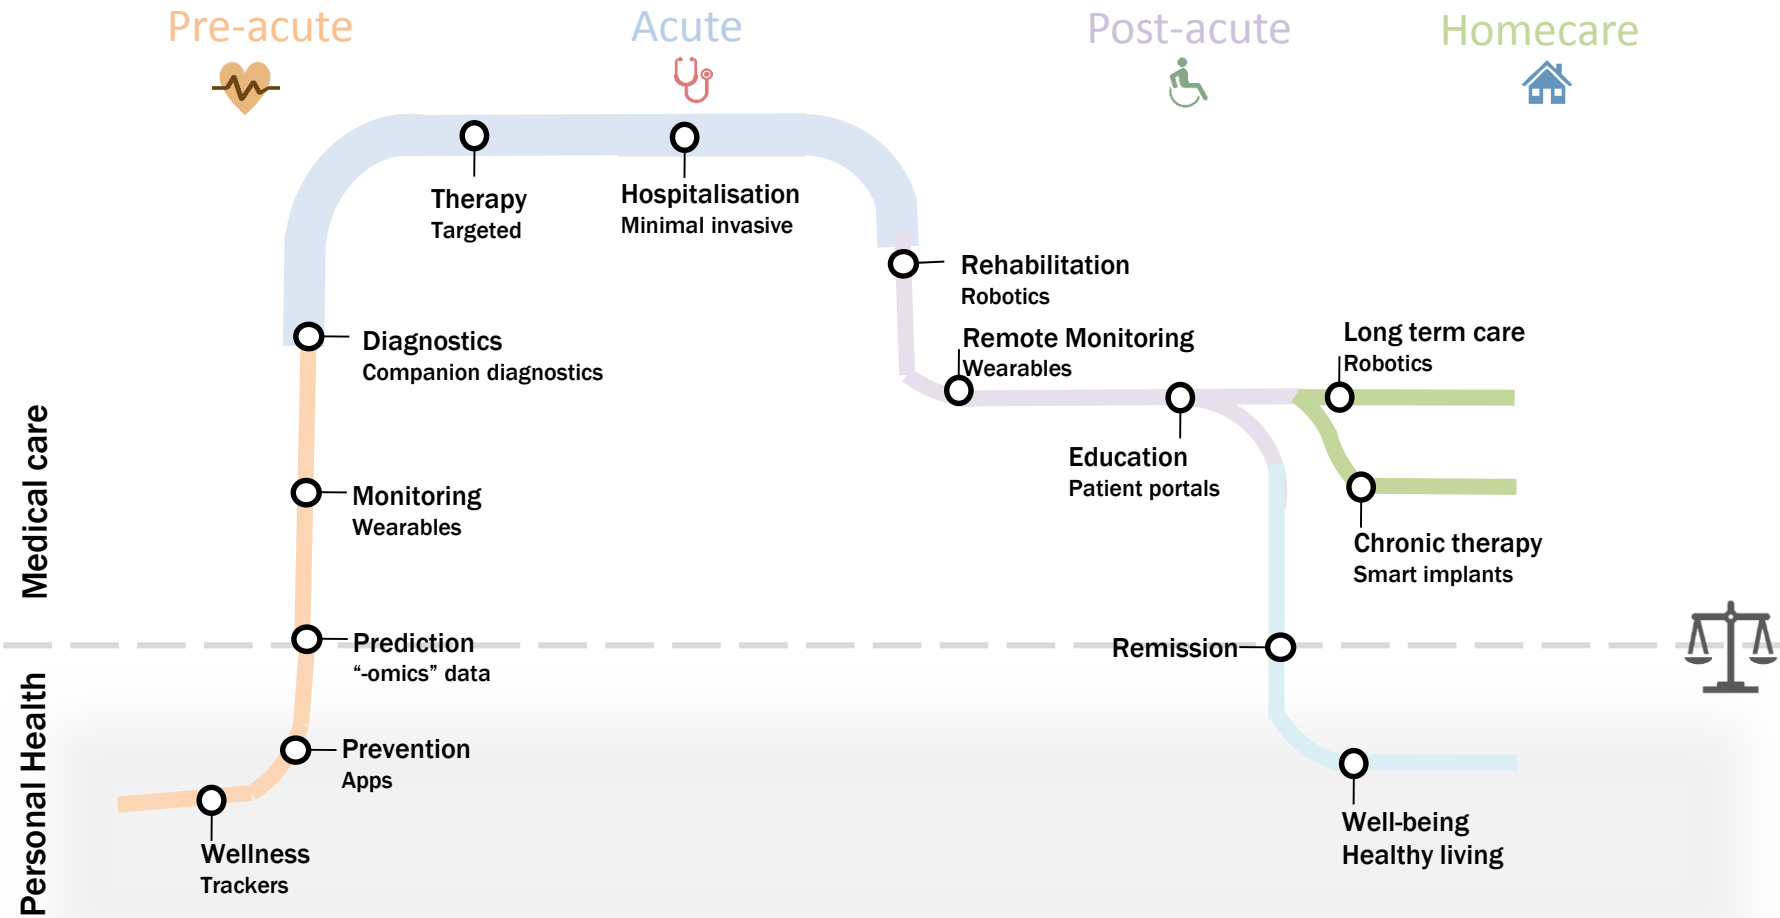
Pre-acute

Acute

Post-acute

Homecare

Medical care

Personal Health

Therapy
Targeted

Hospitalisation
Minimal invasive

Rehabilitation
Robotics

Diagnostics
Companion diagnostics

Remote Monitoring
Wearables

Long term care
Robotics

Education
Patient portals

Monitoring
Wearables

Chronic therapy
Smart implants

Prediction
“-omics” data

Remission

Prevention
Apps

Wellness
Trackers

Well-being
Healthy living